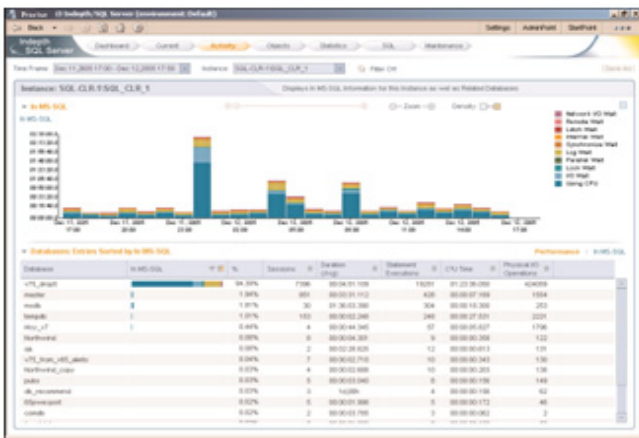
Precise i3 Indepth/SQL Server (environment Default)

Back

Settings AdminPoint StartPoint

Indepth SQL Server

Dashboard Current Activity Objects Statistics SQL Maintenance

Time Frame: Dec 11,2005 17:00 - Dec 12,2005 17:59 Instance: SQL-CLR-1\SQL_CLR_1 Filter Off

Instance: SQL-CLR-1\SQL_CLR_1 Displays In MS-SQL information for this instance as well as Related Databases

In MS-SQL

Zoom Density

Network I/O Wait
Remote Wait
Latch Wait
Internal Wait
Synchronous Wait
Log Wait
Parallel Wait
Lock Wait
IO Wait
Using CPU

Databases: Entries Sorted by In MS-SQL Performance In MS-SQL

| Database | In MS-SQL | % | Sessions | Duration (Avg) | Statement Executions | CPU Time | Physical IO Operations |
|---|---|---|---|---|---|---|---|
| v75_dmp9 | | 94.39% | 7396 | 00:45:01.109 | 19291 | 01:23:06.050 | 424069 |
| master | | 1.94% | 951 | 00:03:31.112 | 426 | 00:00:07.169 | 1554 |
| msdb | | 1.81% | 30 | 01:36:03.390 | 304 | 00:00:18.350 | 253 |
| tempdb | | 1.01% | 153 | 00:00:02.249 | 244 | 00:00:27.531 | 2221 |
| rtcy_v7 | | 0.44% | 4 | 00:00:44.345 | 57 | 00:00:05.027 | 1796 |
| Northwind | | 0.08% | 0 | 00:00:04.391 | 9 | 00:00:00.356 | 122 |
| qa | | 0.08% | 0 | 00:02:26.625 | 12 | 00:00:00.613 | 131 |
| v75_from_t85_alerts | | 0.07% | 4 | 00:00:02.716 | 10 | 00:00:00.343 | 136 |
| Northwind_copy | | 0.03% | 4 | 00:00:02.688 | 10 | 00:00:00.203 | 136 |
| pubs | | 0.03% | 0 | 00:00:03.040 | 6 | 00:00:00.159 | 149 |
| db_recommend | | 0.03% | 3 | 14286 | 4 | 00:00:00.156 | 62 |
| SSpoint.port | | 0.02% | 5 | 00:00:01.388 | 5 | 00:00:00.172 | 46 |
| conds | | 0.02% | 2 | 00:00:03.795 | 3 | 00:00:00.062 | 2 |